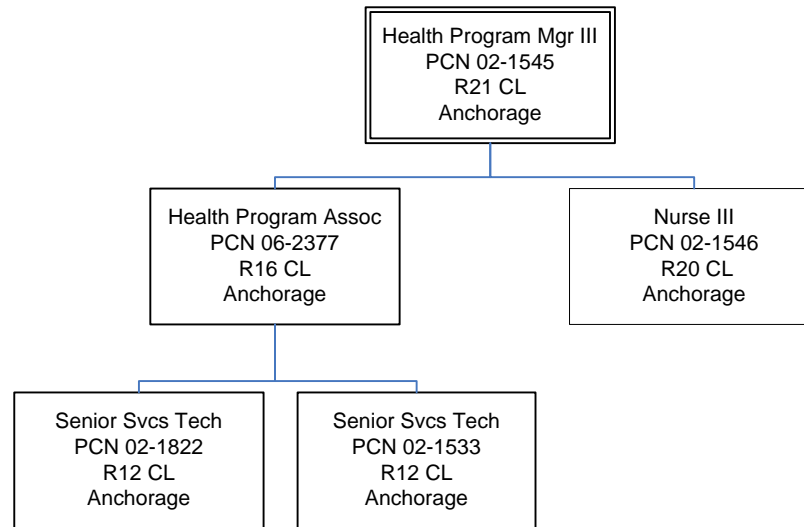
Health Program Mgr III
PCN 02-1545
R21 CL
Anchorage

Health Program Assoc
PCN 06-2377
R16 CL
Anchorage

Nurse III
PCN 02-1546
R20 CL
Anchorage

Senior Svcs Tech
PCN 02-1822
R12 CL
Anchorage

Senior Svcs Tech
PCN 02-1533
R12 CL
Anchorage